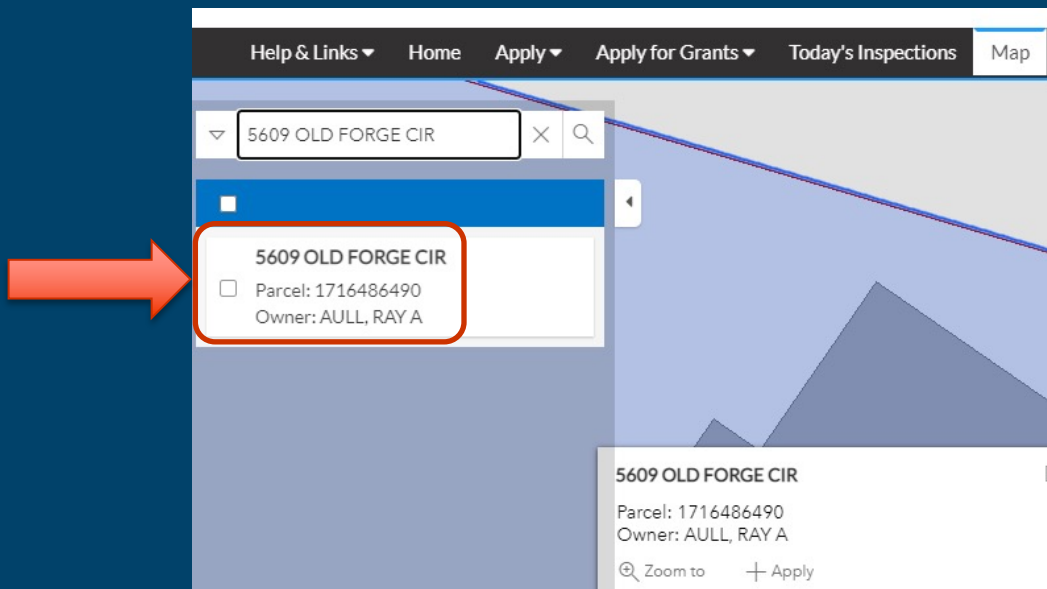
Help & Links ▾ Home Apply ▾ Apply for Grants ▾ Today's Inspections Map

5609 OLD FORGE CIR

5609 OLD FORGE CIR
Parcel: 1716486490
Owner: AULL, RAY A

5609 OLD FORGE CIR
Parcel: 1716486490
Owner: AULL, RAY A
Zoom to
Apply